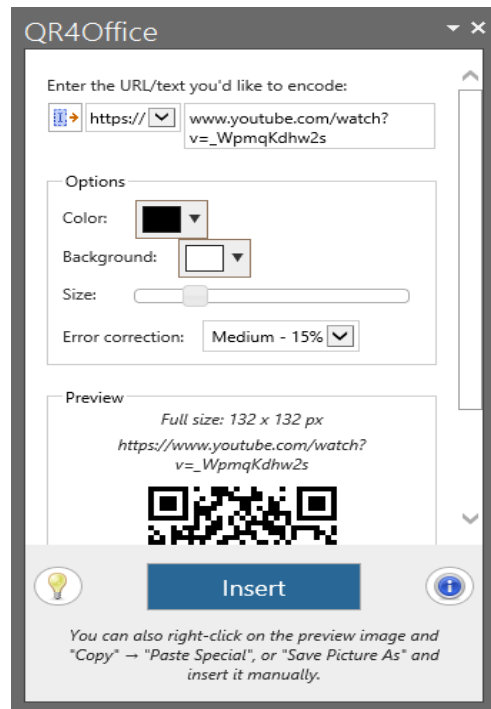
QR4Office

Enter the URL/text you'd like to encode:

https://

www.youtube.com/watch?v=_WpmqKdhw2s

Options

Color:

Background:

Size:

Error correction: Medium - 15%

Preview

Full size: 132 x 132 px

https://www.youtube.com/watch?v=_WpmqKdhw2s

Insert

You can also right-click on the preview image and "Copy" → "Paste Special", or "Save Picture As" and insert it manually.